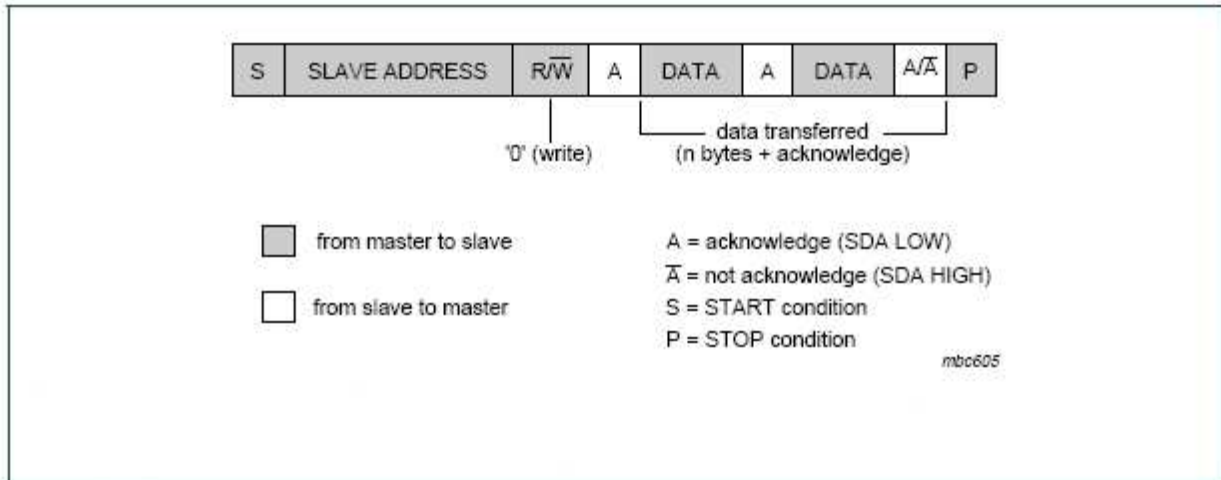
| S | SLAVE ADDRESS | $R/\overline{W}$ | A | DATA | A | DATA | $A/\overline{A}$ | P |
|---|---|---|---|---|---|---|---|---|

'0' (write)

data transferred (n bytes + acknowledge)

from master to slave

from slave to master

A = acknowledge (SDA LOW)

$\overline{A}$ = not acknowledge (SDA HIGH)

S = START condition

P = STOP condition

mbc605